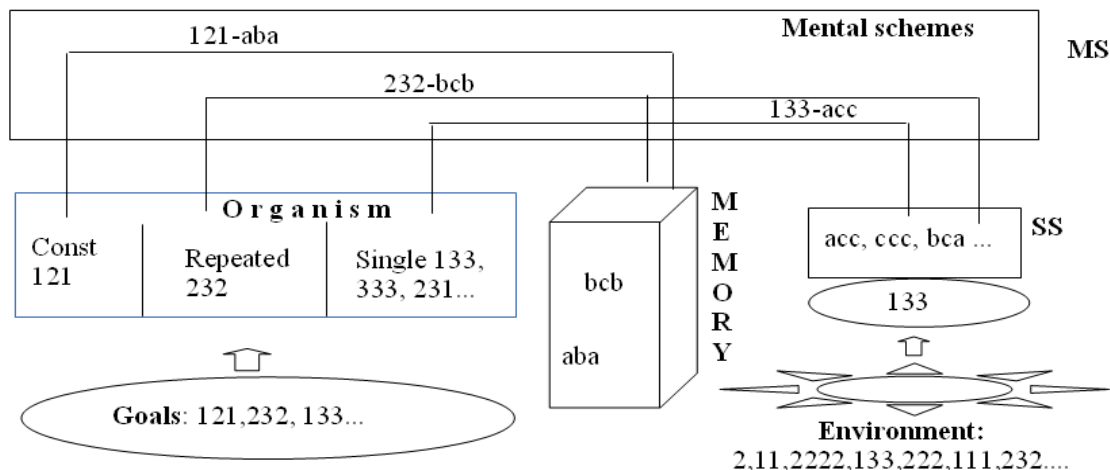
Mental schemes

MS

121-aba

232-bcb

133-acc

Organism

Const 121

Repeated 232

Single 133, 333, 231...

MEMORY

bcb

aba

acc, ccc, bca ...

SS

133

Goals: 121,232, 133...

Environment:
2,11,2222,133,222,111,232....